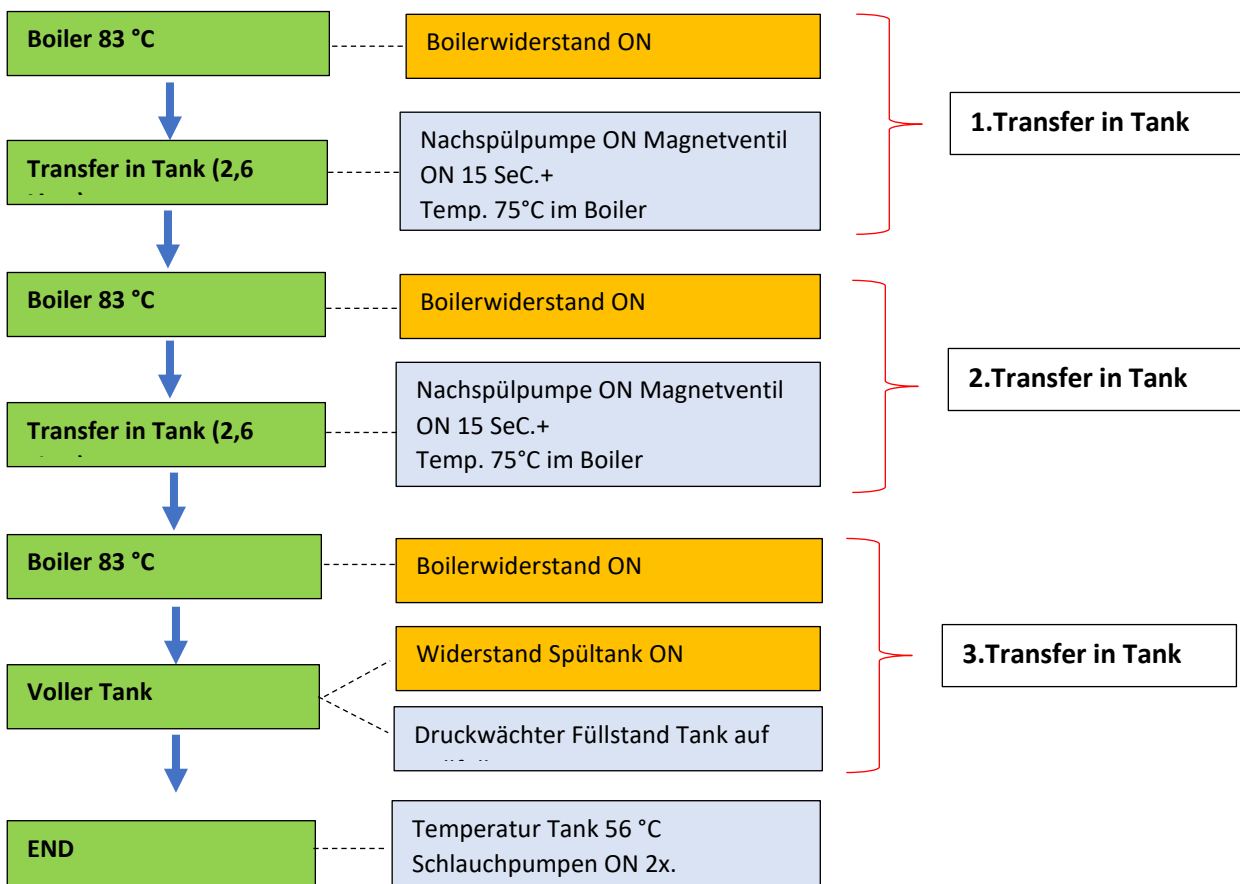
Boiler 83 °C

Boilerwiderstand ON

Transfer in Tank (2,6 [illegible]

Nachspülpumpe ON Magnetventil ON 15 SeC.+
Temp. 75°C im Boiler

1.Transfer in Tank

Boiler 83 °C

Boilerwiderstand ON

Transfer in Tank (2,6 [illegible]

Nachspülpumpe ON Magnetventil ON 15 SeC.+
Temp. 75°C im Boiler

2.Transfer in Tank

Boiler 83 °C

Boilerwiderstand ON

Voller Tank

Widerstand Spültank ON

Druckwächter Füllstand Tank auf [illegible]

3.Transfer in Tank

END

Temperatur Tank 56 °C
Schlauchpumpen ON 2x.